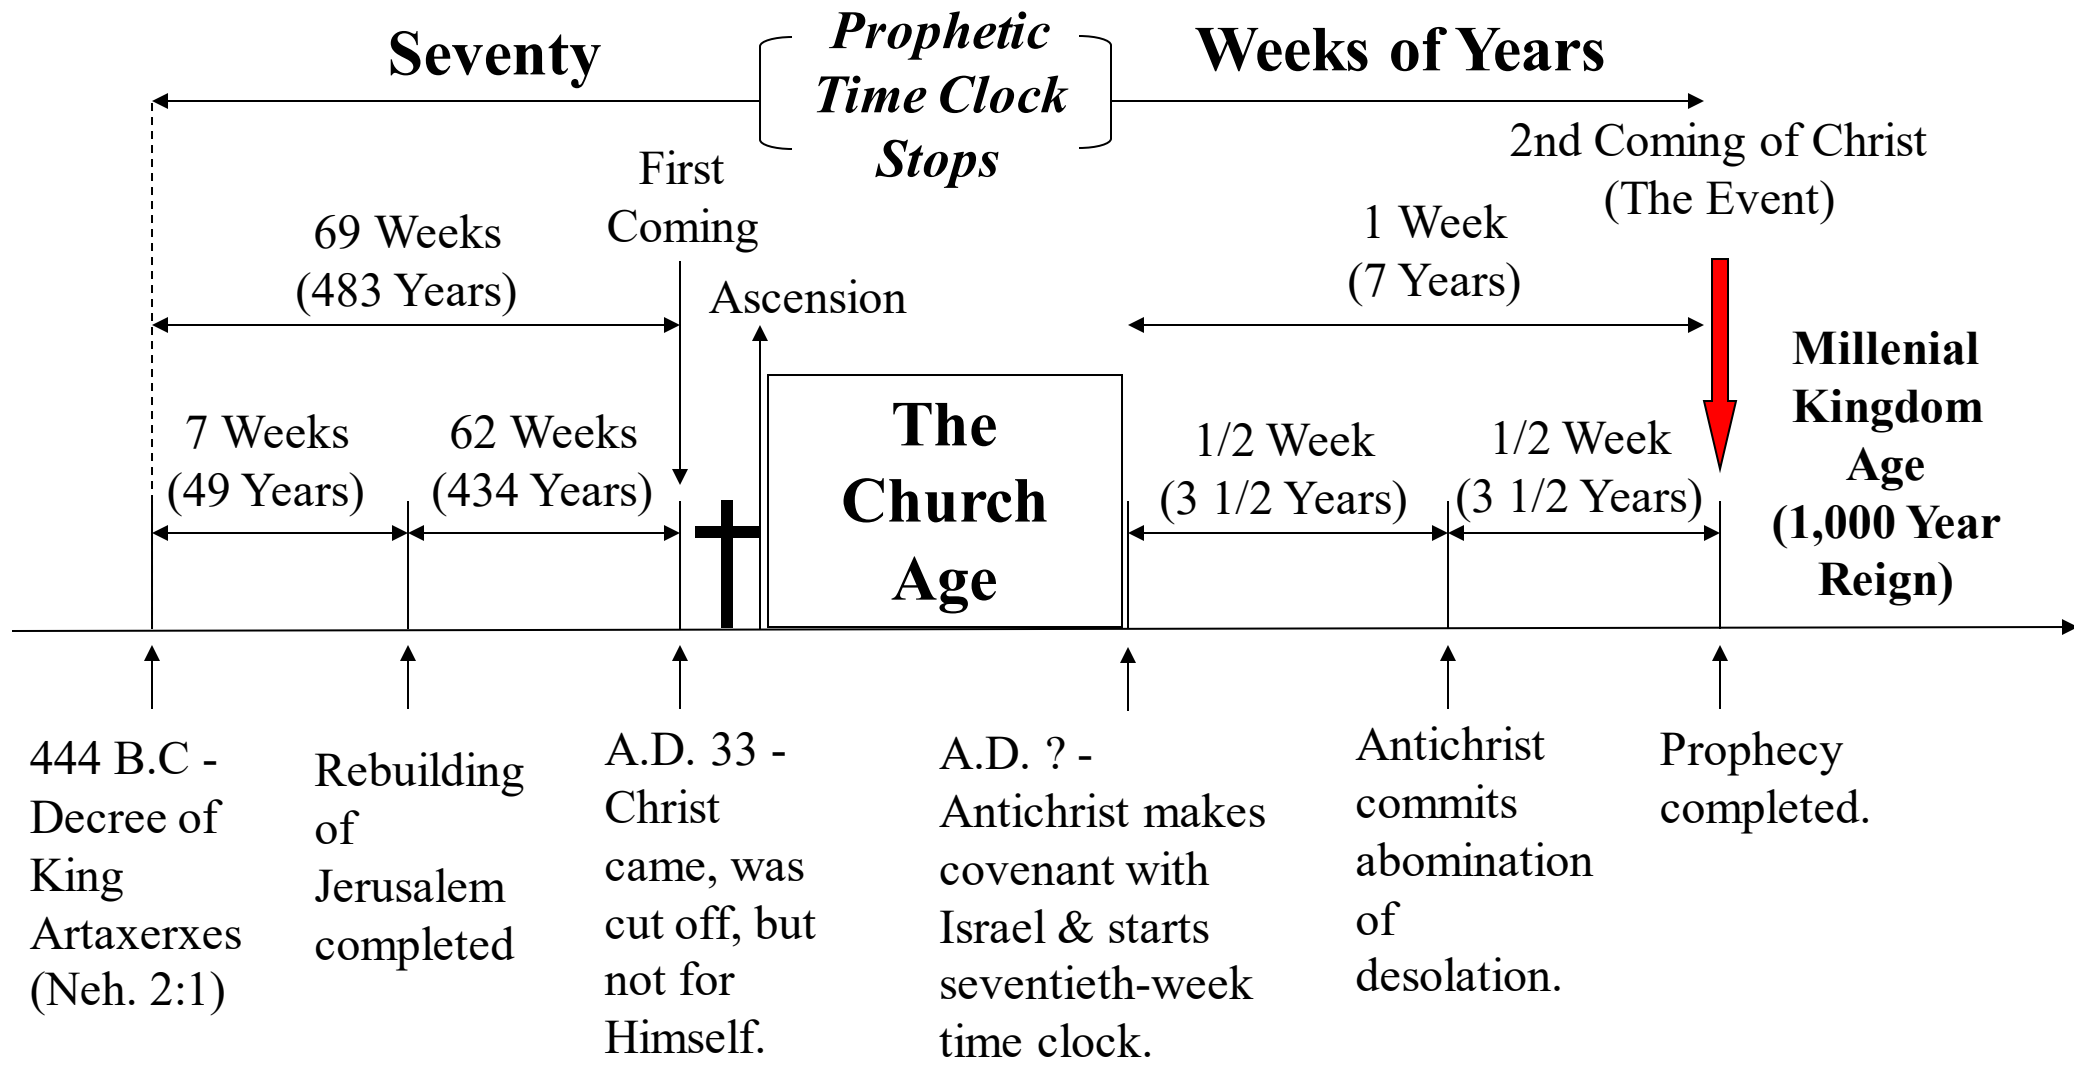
Seventy

Prophetic Time Clock Stops

Weeks of Years

2nd Coming of Christ (The Event)

First Coming

69 Weeks (483 Years)

Ascension

1 Week (7 Years)

Millenial Kingdom Age (1,000 Year Reign)

7 Weeks (49 Years)

62 Weeks (434 Years)

The Church Age

1/2 Week (3 1/2 Years)

1/2 Week (3 1/2 Years)

444 B.C - Decree of King Artaxerxes (Neh. 2:1)

Rebuilding of Jerusalem completed

A.D. 33 - Christ came, was cut off, but not for Himself.

A.D. ? - Antichrist makes covenant with Israel & starts seventieth-week time clock.

Antichrist commits abomination of desolation.

Prophecy completed.